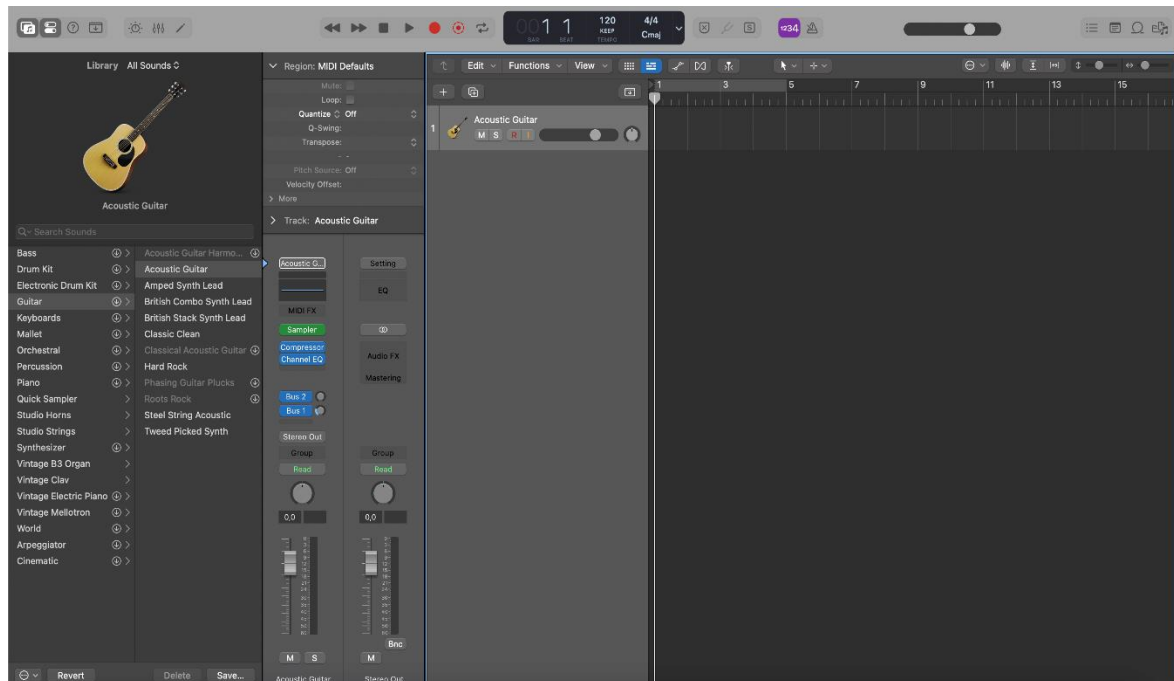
001 1 BAR BEAT 120 KEEP TEMPO 4/4 Cmaj

⊲34

Library All Sounds ◇

Acoustic Guitar

Search Sounds

Bass
Drum Kit
Electronic Drum Kit
Guitar
Keyboards
Mallet
Orchestral
Percussion
Piano
Quick Sampler
Studio Horns
Studio Strings
Synthesizer
Vintage B3 Organ
Vintage Clav
Vintage Electric Piano
Vintage Mellotron
World
Arpeggiator
Cinematic

Acoustic Guitar Harmo...
Acoustic Guitar
Amped Synth Lead
British Combo Synth Lead
British Stack Synth Lead
Classic Clean
Classical Acoustic Guitar
Hard Rock
Phasing Guitar Plucks
Roots Rock
Steel String Acoustic
Tweed Picked Synth

Revert Delete Save...

Region: MIDI Defaults
Mute:
Loop:
Quantize ◇ Off
Q-Swing:
Transpose:
Pitch Source: Off
Velocity Offset:
> More

> Track: Acoustic Guitar

Acoustic G...
MIDI FX
Sampler
Compressor
Channel EQ
Bus 2
Bus 1
Stereo Out
Group
Read
0,0
M S
Acoustic Guitar

Setting
EQ
Audio FX
Mastering
Group
Read
0,0
Bnc
M
Stereo Out

Edit Functions View

1 3 5 7 9 11 13 15

1 Acoustic Guitar
M S R I